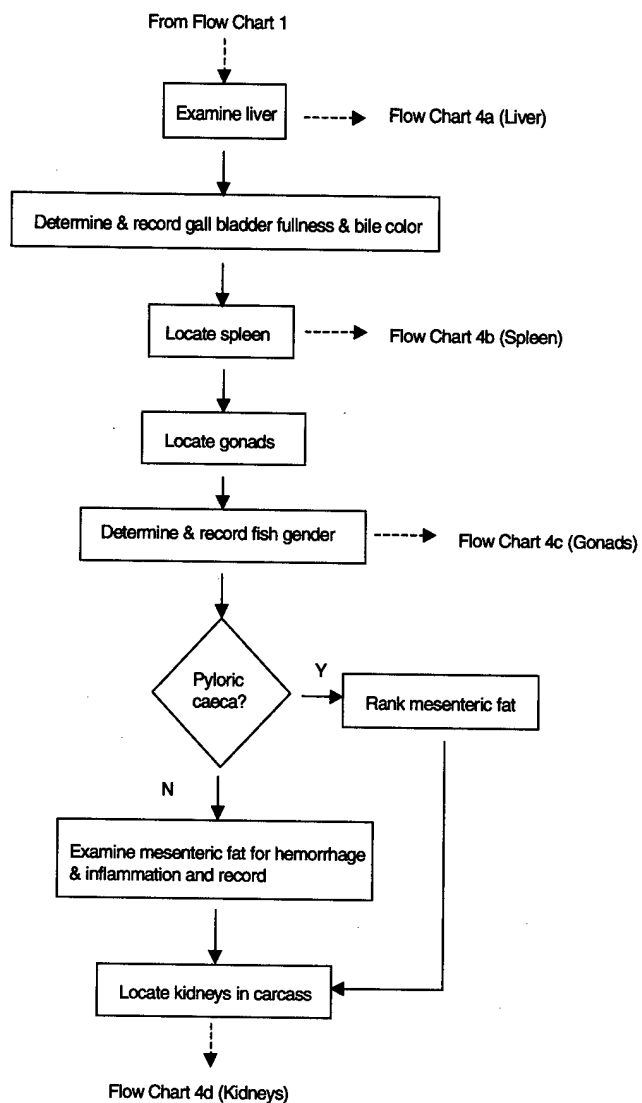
From Flow Chart 1

Examine liver

Flow Chart 4a (Liver)

Determine & record gall bladder fullness & bile color

Locate spleen

Flow Chart 4b (Spleen)

Locate gonads

Determine & record fish gender

Flow Chart 4c (Gonads)

Pyloric caeca?

Y

Rank mesenteric fat

N

Examine mesenteric fat for hemorrhage & inflammation and record

Locate kidneys in carcass

Flow Chart 4d (Kidneys)